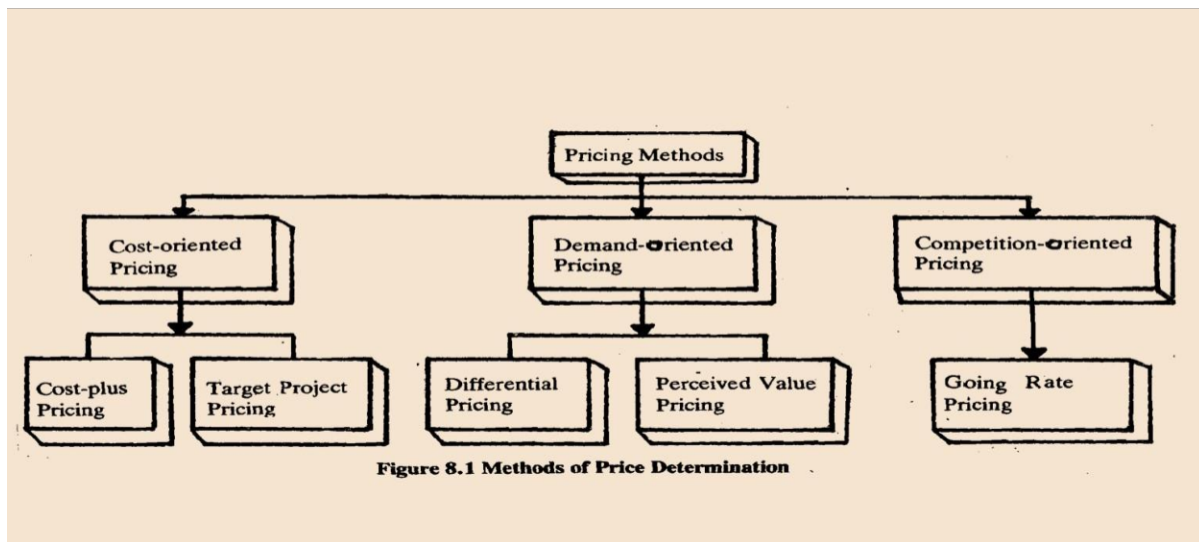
Pricing Methods

Cost-oriented Pricing

Demand-oriented Pricing

Competition-oriented Pricing

Cost-plus Pricing

Target Project Pricing

Differential Pricing

Perceived Value Pricing

Going Rate Pricing

Figure 8.1 Methods of Price Determination